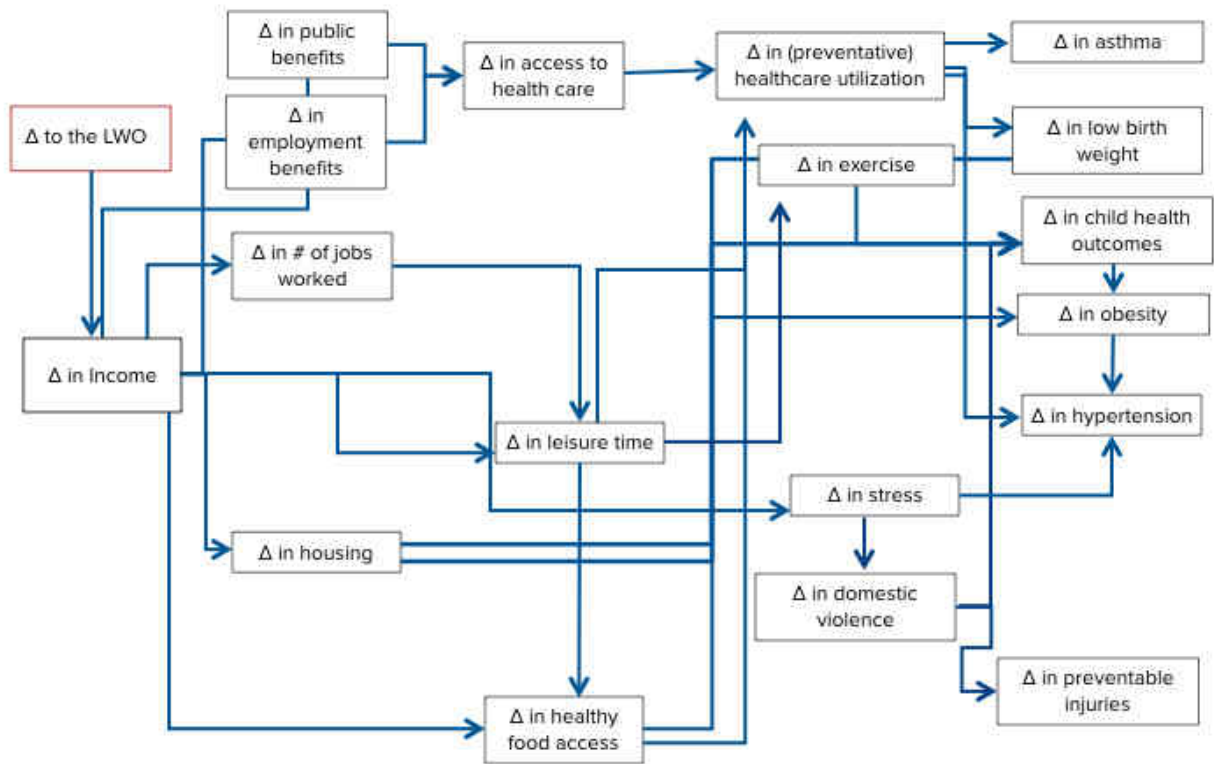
Δ in public benefits

Δ in employment benefits

Δ to the LWO

Δ in access to health care

Δ in (preventative) healthcare utilization

Δ in asthma

Δ in low birth weight

Δ in exercise

Δ in child health outcomes

Δ in # of jobs worked

Δ in obesity

Δ in Income

Δ in leisure time

Δ in hypertension

Δ in stress

Δ in housing

Δ in domestic violence

Δ in preventable injuries

Δ in healthy food access